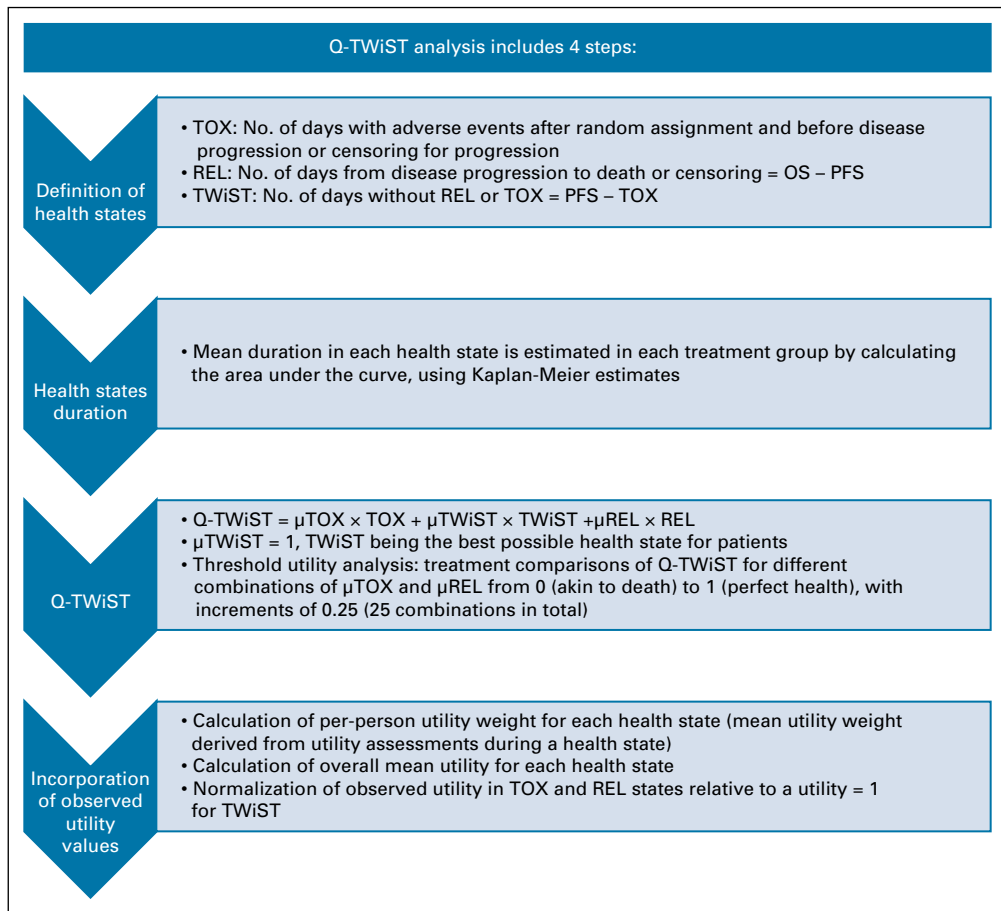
Q-TWiST analysis includes 4 steps:

Definition of health states

• TOX: No. of days with adverse events after random assignment and before disease progression or censoring for progression
• REL: No. of days from disease progression to death or censoring = OS – PFS
• TWiST: No. of days without REL or TOX = PFS – TOX

Health states duration

• Mean duration in each health state is estimated in each treatment group by calculating the area under the curve, using Kaplan-Meier estimates

Q-TWiST

• Q-TWiST = μTOX × TOX + μTWiST × TWiST +μREL × REL
• μTWiST = 1, TWiST being the best possible health state for patients
• Threshold utility analysis: treatment comparisons of Q-TWiST for different combinations of μTOX and μREL from 0 (akin to death) to 1 (perfect health), with increments of 0.25 (25 combinations in total)

Incorporation of observed utility values

• Calculation of per-person utility weight for each health state (mean utility weight derived from utility assessments during a health state)
• Calculation of overall mean utility for each health state
• Normalization of observed utility in TOX and REL states relative to a utility = 1 for TWiST